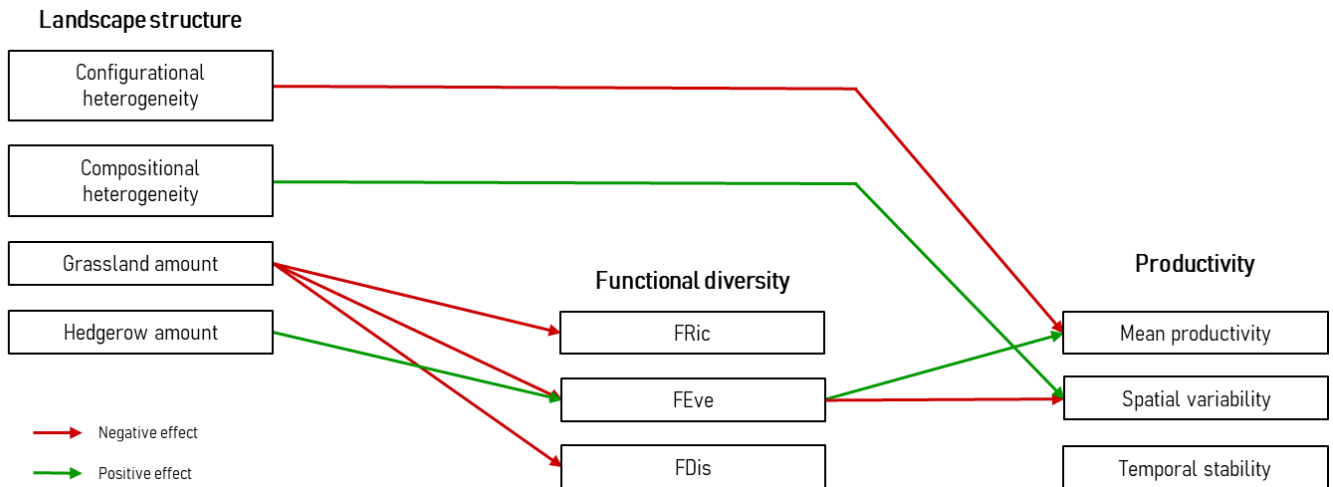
Landscape structure

Configurational heterogeneity

Compositional heterogeneity

Grassland amount

Hedgerow amount

Functional diversity

FRic

FEve

FDis

Productivity

Mean productivity

Spatial variability

Temporal stability

Negative effect

Positive effect